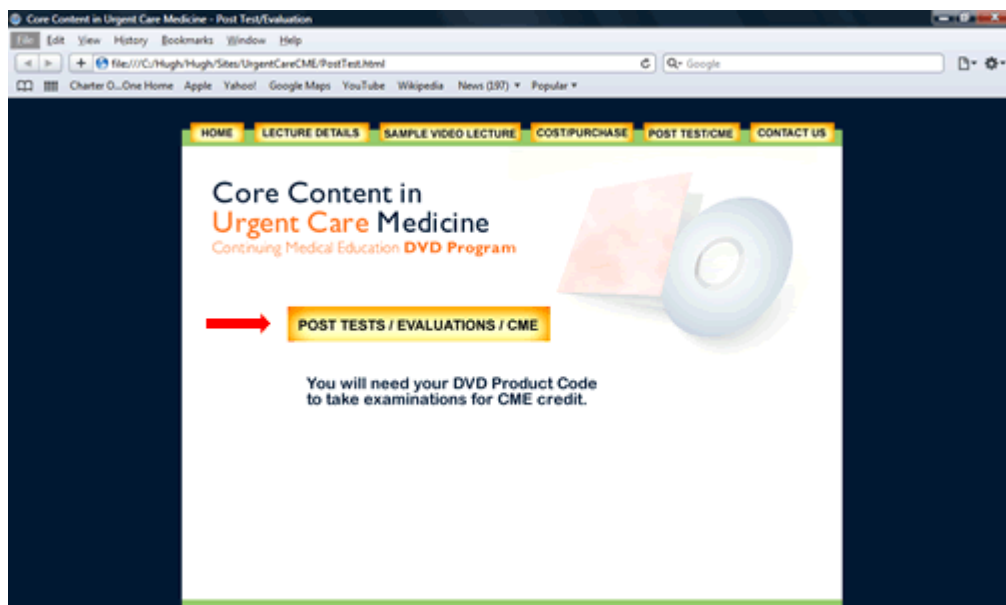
Core Content in Urgent Care Medicine - Post Test/Evaluation

File Edit View History Bookmarks Window Help

file:///C:/Hugh/Hugh/Sites/UrgentCareCME/PostTest.html

Q- Google

Charter O...One Home Apple Yahoo! Google Maps YouTube Wikipedia News (197) ▾ Popular ▾

HOME LECTURE DETAILS SAMPLE VIDEO LECTURE COST/PURCHASE POST TEST/CME CONTACT US

Core Content in
Urgent Care Medicine
Continuing Medical Education DVD Program

POST TESTS / EVALUATIONS / CME

You will need your DVD Product Code to take examinations for CME credit.